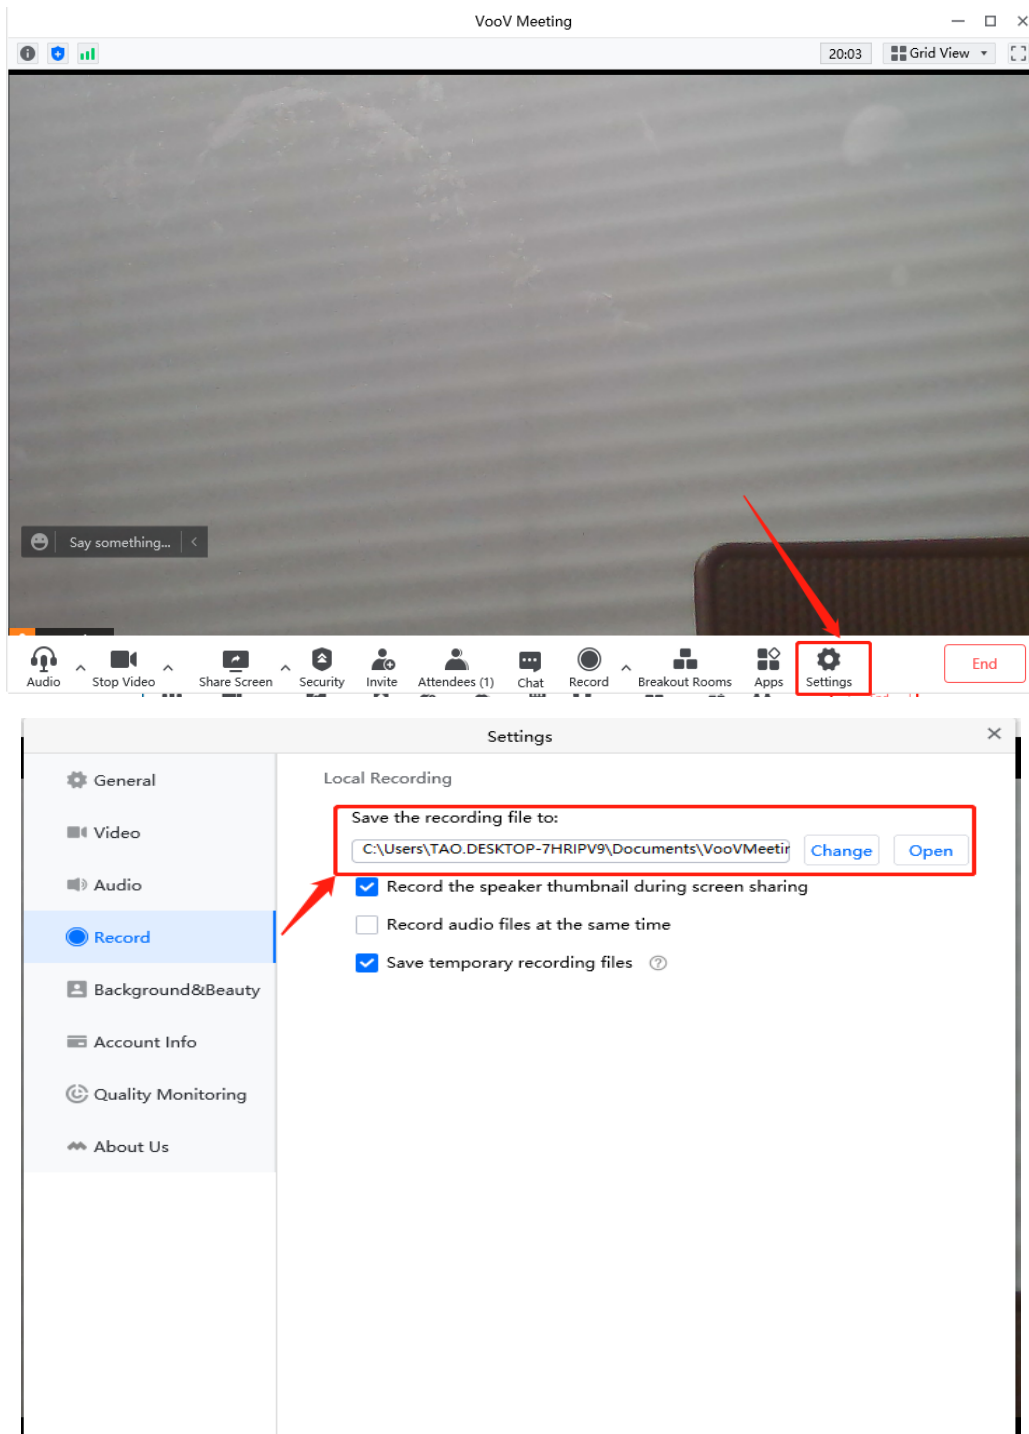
VooV Meeting

20:03

Grid View

Say something...

Audio

Stop Video

Share Screen

Security

Invite

Attendees (1)

Chat

Record

Breakout Rooms

Apps

Settings

End

Settings

General

Video

Audio

Record

Background&Beauty

Account Info

Quality Monitoring

About Us

Local Recording

Save the recording file to:

C:\Users\TAO.DESKTOP-7HRIPV9\Documents\VooVMeetir

Change

Open

Record the speaker thumbnail during screen sharing

Record audio files at the same time

Save temporary recording files